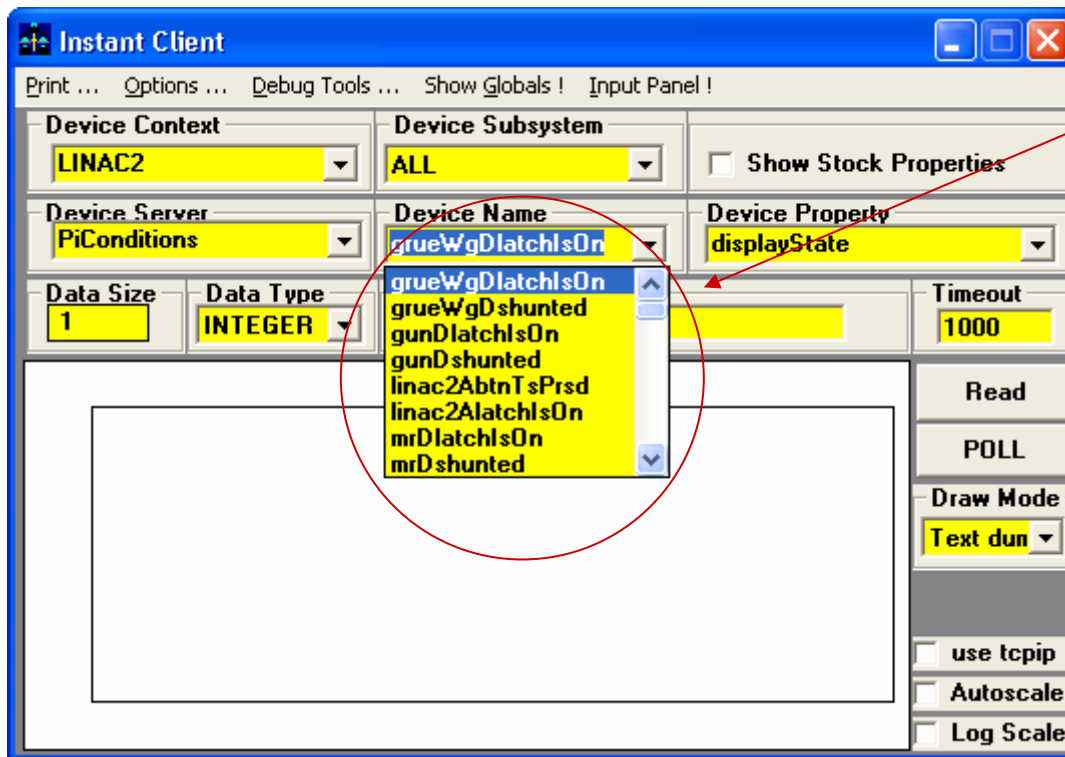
Instant Client

Print ... Options ... Debug Tools ... Show Globals ! Input Panel !

Device Context
LINAC2

Device Subsystem
ALL

Show Stock Properties

Device Server
PiConditions

Device Name
grueWgDlatchIsOn

Device Property
displayState

grueWgDlatchIsOn
grueWgDshunted
gunDlatchIsOn
gunDshunted
linac2AbtnTsPrsd
linac2AlatchIsOn
mrDlatchIsOn
mrDshunted

Data Size
1

Data Type
INTEGER

Timeout
1000

Read

POLL

Draw Mode
Text dun

use tcpip
Autoscale
Log Scale